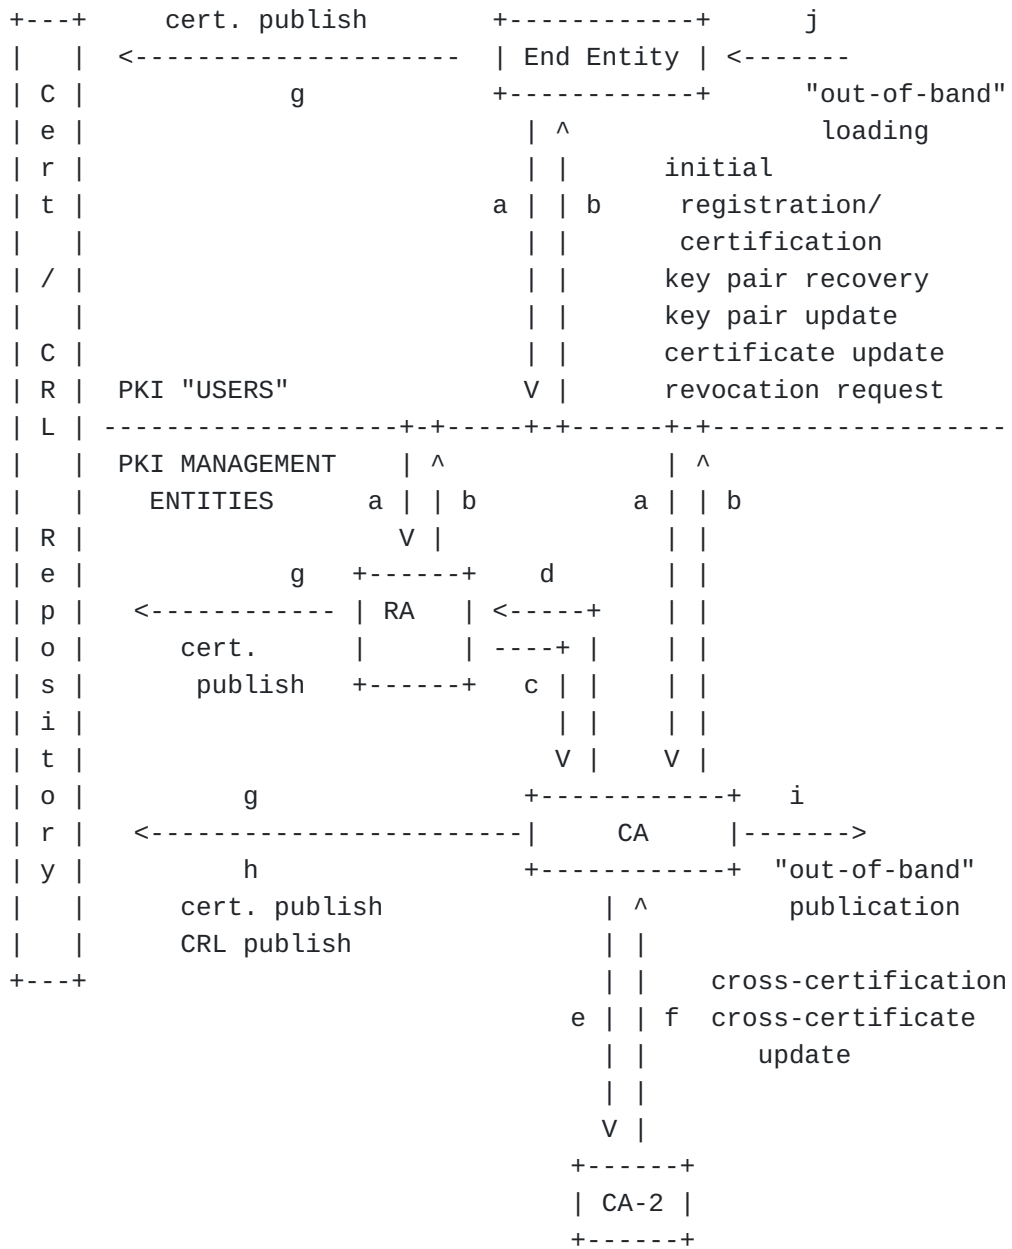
```
+---+     cert. publish        +------------+      j
|   |  <---------------------  | End Entity | <-------
| C |             g            +------------+      "out-of-band"
| e |                            | ^                loading
| r |                            | |      initial
| t |                          a | | b     registration/
|   |                            | |       certification
| / |                            | |      key pair recovery
|   |                            | |      key pair update
| C |                            | |      certificate update
| R |  PKI "USERS"               V |      revocation request
| L | -------------------+-+-----+-+------+-+-------------------
|   |  PKI MANAGEMENT    | ^              | ^
|   |    ENTITIES      a | | b          a | | b
| R |                    V |              | |
| e |             g   +------+    d       | |
| p |   <------------ | RA   | <-----+    | |
| o |      cert.      |      | ----+ |    | |
| s |       publish   +------+   c | |    | |
| i |                              | |    | |
| t |                              V |    V |
| o |          g                 +------------+   i
| r |   <------------------------|     CA     |------->
| y |          h                 +------------+  "out-of-band"
|   |      cert. publish              | ^         publication
|   |      CRL publish                | |
+---+                                 | |    cross-certification
                                    e | | f  cross-certificate
                                      | |       update
                                      | |
                                      V |
                                    +------+
                                    | CA-2 |
                                    +------+
```